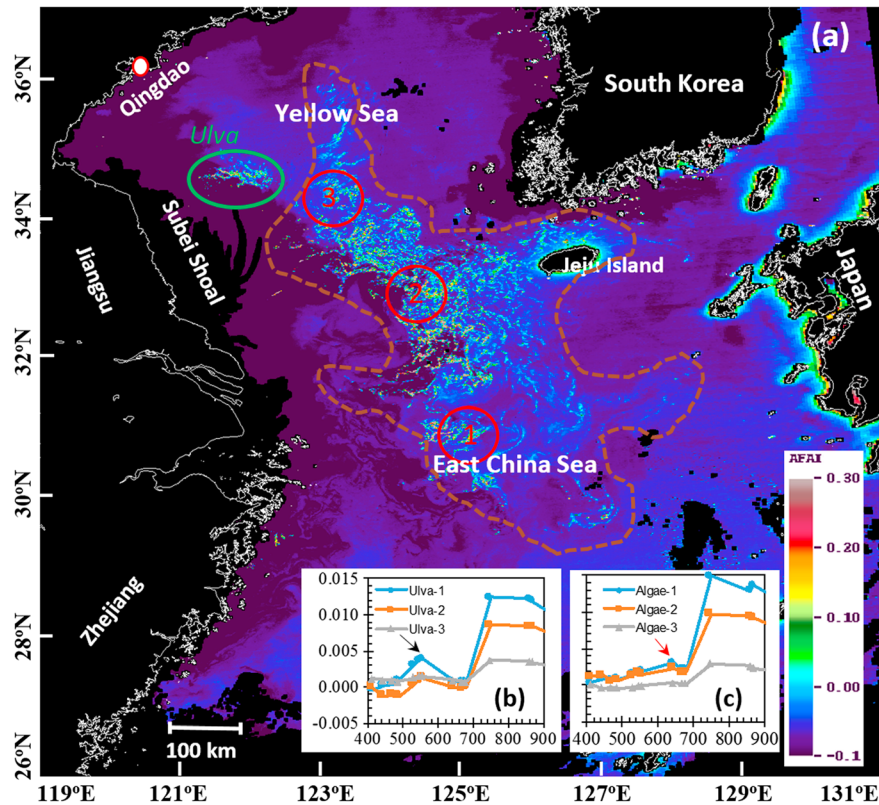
(a)

36°N
34°N
32°N
30°N
28°N
26°N

119°E 121°E 123°E 125°E 127°E 129°E 131°E

Qingdao
Yellow Sea
South Korea
Ulva
Subei Shoal
Jiangsu
Jeju Island
Japan
East China Sea
Zhejiang
3
2
1
100 km

AFAI
0.30
0.20
0.10
0.00
-0.1

0.015
0.010
0.005
0.000
-0.005
400 500 600 700 800 900
Ulva-1
Ulva-2
Ulva-3
(b)

400 500 600 700 800 900
Algae-1
Algae-2
Algae-3
(c)